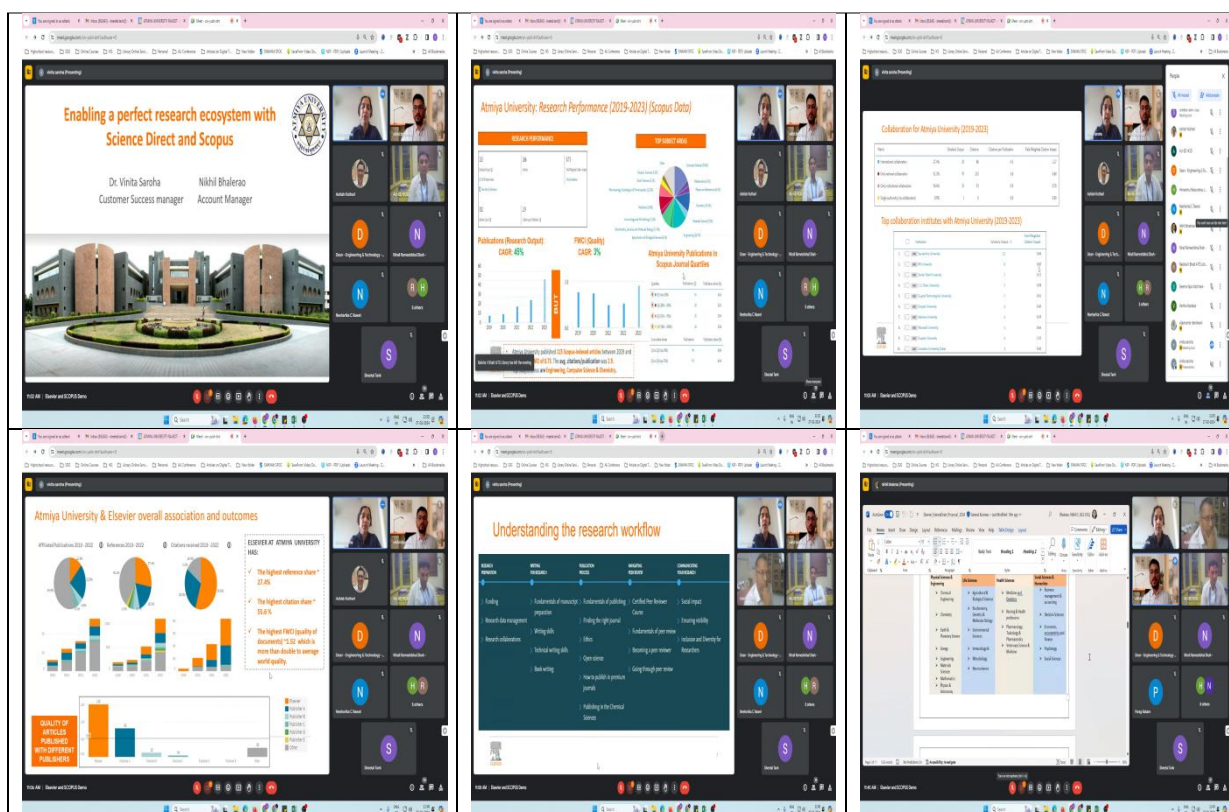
Enabling a perfect research ecosystem with Science Direct and Scopus

Dr. Vinita Saroha
Customer Success manager

Nikhil Bhalerao
Account Manager

Atmiya University: Research Performance (2019-2023) (Scopus Data)

RESEARCH PERFORMANCE

TOP SUBJECT AREAS

Publications (Research Output)
CAGR: 45%

FWCI (Quality)
CAGR: 3%

Atmiya University Publications in Scopus Journal Quartiles

Collaboration for Atmiya University (2019-2023)

Top collaboration institutes with Atmiya University (2019-2023)

Atmiya University & Elsevier overall association and outcomes

ELSEVIER AT ATMIYA UNIVERSITY HAS:

The highest reference share ~ 27.4%

The highest citation share ~ 55.6%

The highest FWCI (quality of documents) ~1.52 which is more than double to average world quality.

QUALITY OF ARTICLES PUBLISHED WITH DIFFERENT PUBLISHERS

Understanding the research workflow

Funding
Research data management
Research collaborations

Fundamentals of manuscript preparation
Writing skills
Technical writing skills
Book writing

Fundamentals of publishing
Finding the right journal
Ethics
Open science
How to publish in premium journals
Publishing in the Chemical Sciences

Certified Peer Reviewer Course
Fundamentals of peer review
Becoming a peer reviewer
Going through peer review

Social impact
Ensuring visibility
Inclusion and Diversity for Researchers

Physical Sciences & Engineering
Life Sciences
Health Sciences
Social Sciences & Humanities

Elsevier and SCOPUS Demo